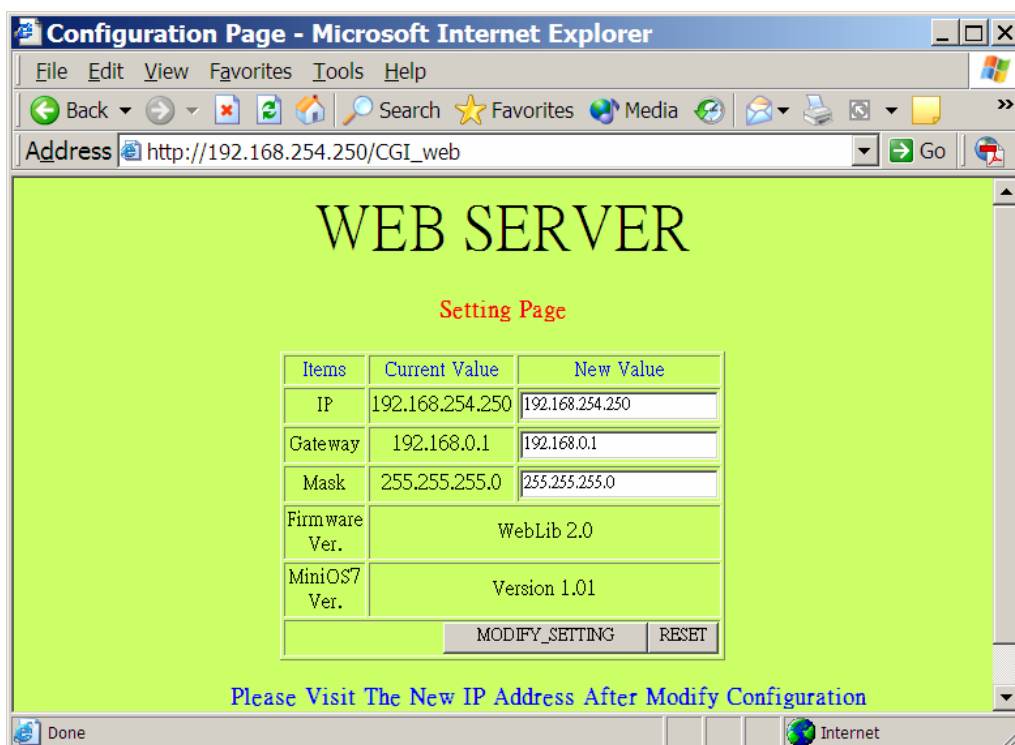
Configuration Page - Microsoft Internet Explorer

File Edit View Favorites Tools Help

Back Search Favorites Media

Address http://192.168.254.250/CGI_web Go

WEB SERVER

Setting Page

| Items | Current Value | New Value |
|---|---|---|
| IP | 192.168.254.250 | 192.168.254.250 |
| Gateway | 192.168.0.1 | 192.168.0.1 |
| Mask | 255.255.255.0 | 255.255.255.0 |
| Firmware Ver. | WebLib 2.0 | |
| MiniOS7 Ver. | Version 1.01 | |
| | MODIFY_SETTING | RESET |

Please Visit The New IP Address After Modify Configuration

Done Internet